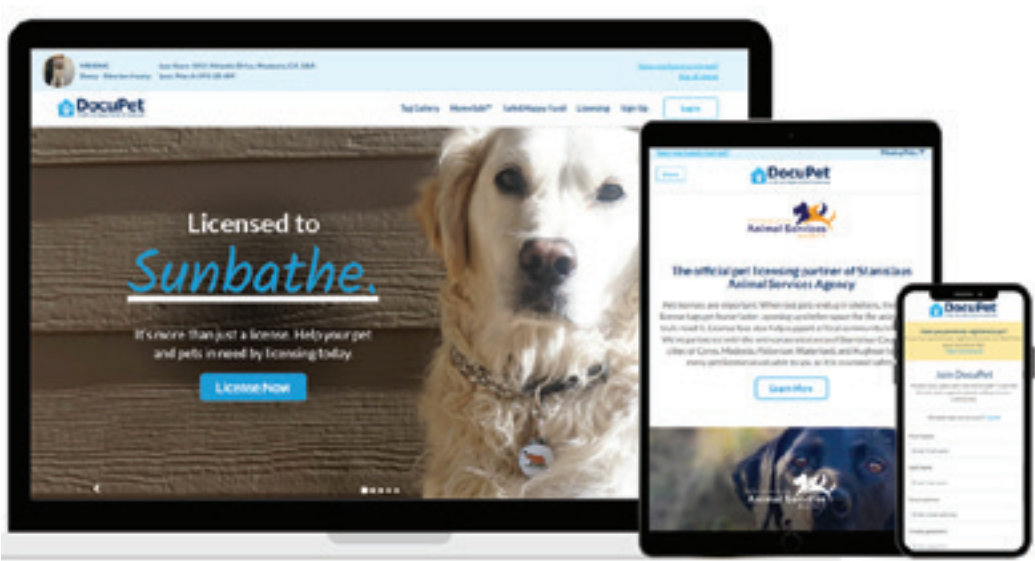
DocuPet

Tag Gallery  Memorials  Safe&Happy Fund  Licensing  Sign Up  Log in

Licensed to Sunbathe.

It's more than just a license. Help your pet and pets in need by licensing today.

License Now

DocuPet

Animal Services

The official pet licensing partner of Stanislaus Animal Services Agency

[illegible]

Learn More

Animal Services

DocuPet

Join DocuPet

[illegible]